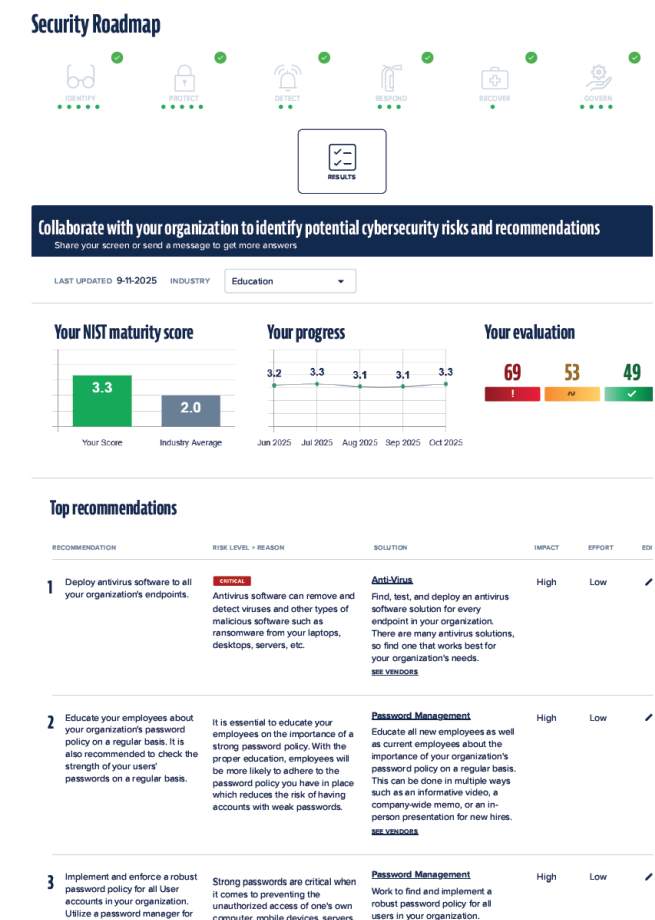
Security Roadmap

IDENTIFY
PROTECT
DETECT
RESPOND
RECOVER
GOVERN

RESULTS

Collaborate with your organization to identify potential cybersecurity risks and recommendations
Share your screen or send a message to get more answers

LAST UPDATED 9-11-2025 INDUSTRY Education

Your NIST maturity score

3.3
2.0
Your Score
Industry Average

Your progress

3.2 3.3 3.1 3.1 3.3
Jun 2025 Jul 2025 Aug 2025 Sep 2025 Oct 2025

Your evaluation

69 53 49

Top recommendations

| RECOMMENDATION | RISK LEVEL + REASON | SOLUTION | IMPACT | EFFORT | EDI |
|---|---|---|---|---|---|
| 1 Deploy antivirus software to all your organization's endpoints. | CRITICAL Antivirus software can remove and detect viruses and other types of malicious software such as ransomware from your laptops, desktops, servers, etc. | Anti-Virus Find, test, and deploy an antivirus software solution for every endpoint in your organization. There are many antivirus solutions, so find one that works best for your organization's needs. SEE VENDORS | High | Low | |
| 2 Educate your employees about your organization's password policy on a regular basis. It is also recommended to check the strength of your users' passwords on a regular basis. | It is essential to educate your employees on the importance of a strong password policy. With the proper education, employees will be more likely to adhere to the password policy you have in place which reduces the risk of having accounts with weak passwords. | Password Management Educate all new employees as well as current employees about the importance of your organization's password policy on a regular basis. This can be done in multiple ways such as an informative video, a company-wide memo, or an in-person presentation for new hires. SEE VENDORS | High | Low | |
| 3 Implement and enforce a robust password policy for all User accounts in your organization. Utilize a password manager for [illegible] | Strong passwords are critical when it comes to preventing the unauthorized access of one's own computer, mobile devices, servers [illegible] | Password Management Work to find and implement a robust password policy for all users in your organization. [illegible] | High | Low | |